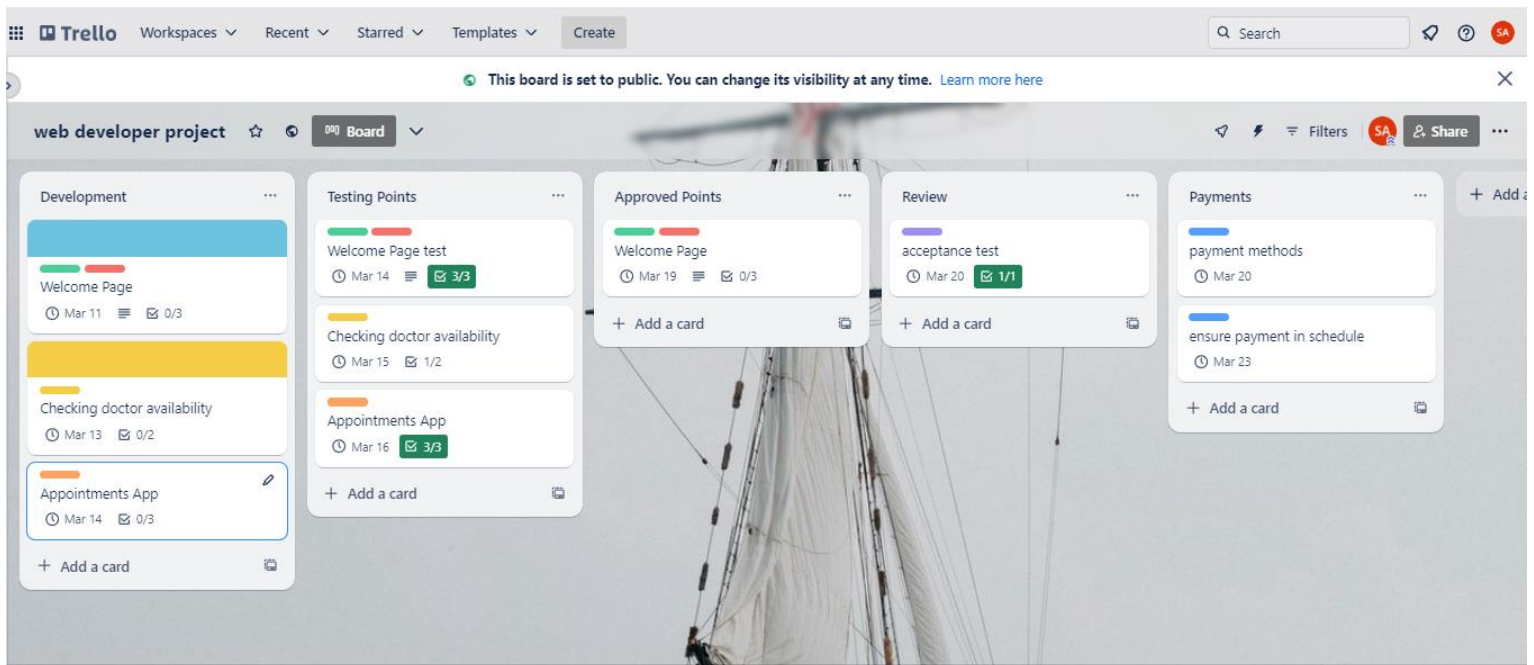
Trello Workspaces Recent Starred Templates Create

Search

SA

This board is set to public. You can change its visibility at any time. Learn more here

web developer project Board

Filters SA Share ···

Development ···

Welcome Page
Mar 11 0/3

Checking doctor availability
Mar 13 0/2

Appointments App
Mar 14 0/3

+ Add a card

Testing Points ···

Welcome Page test
Mar 14 3/3

Checking doctor availability
Mar 15 1/2

Appointments App
Mar 16 3/3

+ Add a card

Approved Points ···

Welcome Page
Mar 19 0/3

+ Add a card

Review ···

acceptance test
Mar 20 1/1

+ Add a card

Payments ···

payment methods
Mar 20

ensure payment in schedule
Mar 23

+ Add a card

+ Add a